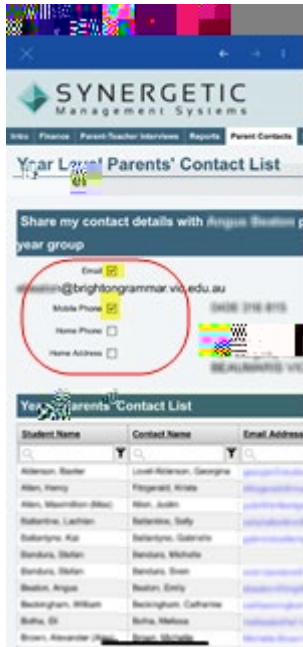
SYNERGETIC
Management Systems

Info | Finance | Parent-Teacher Interviews | Reports | Parent Contacts

Year Level Parents' Contact List

Share my contact details with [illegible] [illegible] year group

Email
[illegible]@brightongrammar.vic.edu.au
Mobile Phone
0408 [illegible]
Home Phone
Home Address
BEAUMARIS VIC

Year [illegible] Parents' Contact List

| Student Name | Contact Name | Email Address |
|---|---|---|
| Alderson, Baxter | Lovell-Alderson, Georgina | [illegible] |
| Allen, Henry | Fitzgerald, Krista | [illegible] |
| Allen, Maximilian (Max) | Allen, Justin | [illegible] |
| Ballantine, Lachlan | Ballantine, Sally | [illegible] |
| Ballantyne, Kai | Ballantyne, Gabrielle | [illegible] |
| Bandura, Stefan | Bandura, Michelle | |
| Bandura, Stefan | Bandura, Sven | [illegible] |
| Beaton, Angus | Beaton, Emily | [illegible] |
| Beckingham, William | Beckingham, Catherine | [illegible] |
| Botha, Eli | Botha, Melissa | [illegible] |
| Brown, Alexander (Alex) | Brown, Michelle | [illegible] |